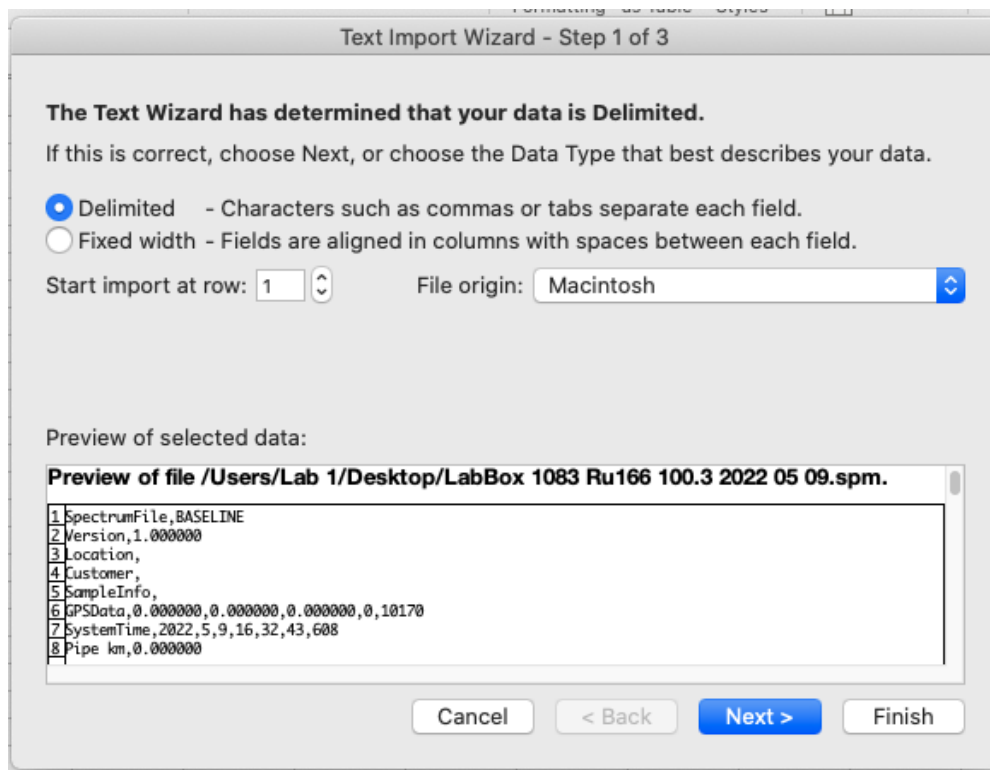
Formatting as Table Styles

Text Import Wizard - Step 1 of 3

The Text Wizard has determined that your data is Delimited.

If this is correct, choose Next, or choose the Data Type that best describes your data.

Delimited - Characters such as commas or tabs separate each field.
Fixed width - Fields are aligned in columns with spaces between each field.

Start import at row: 1

File origin: Macintosh

Preview of selected data:

Preview of file /Users/Lab 1/Desktop/LabBox 1083 Ru166 100.3 2022 05 09.spm.

1 SpectrumFile,BASELINE
2 Version,1.000000
3 Location,
4 Customer,
5 SampleInfo,
6 GPSData,0.000000,0.000000,0.000000,0,10170
7 SystemTime,2022,5,9,16,32,43,608
8 Pipe km,0.000000

Cancel
< Back
Next >
Finish